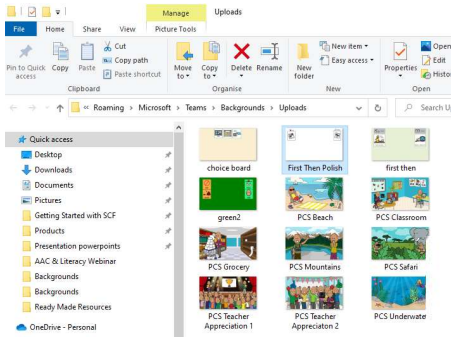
Manage Uploads

File Home Share View Picture Tools

Pin to Quick access Copy Paste Cut Copy path Paste shortcut Clipboard

Move to Copy to Delete Rename Organise

New folder New item Easy access New

Properties Open Edit History Open

« Roaming › Microsoft › Teams › Backgrounds › Uploads

Search U

Quick access
Desktop
Downloads
Documents
Pictures
Getting Started with SCF
Products
Presentation powerpoints
AAC & Literacy Webinar
Backgrounds
Backgrounds
Ready Made Resources
OneDrive - Personal

choice board
First Then Polish
first then
green2
PCS Beach
PCS Classroom
PCS Grocery
PCS Mountains
PCS Safari
PCS Teacher Appreciation 1
PCS Teacher Appreciaton 2
PCS Underwate